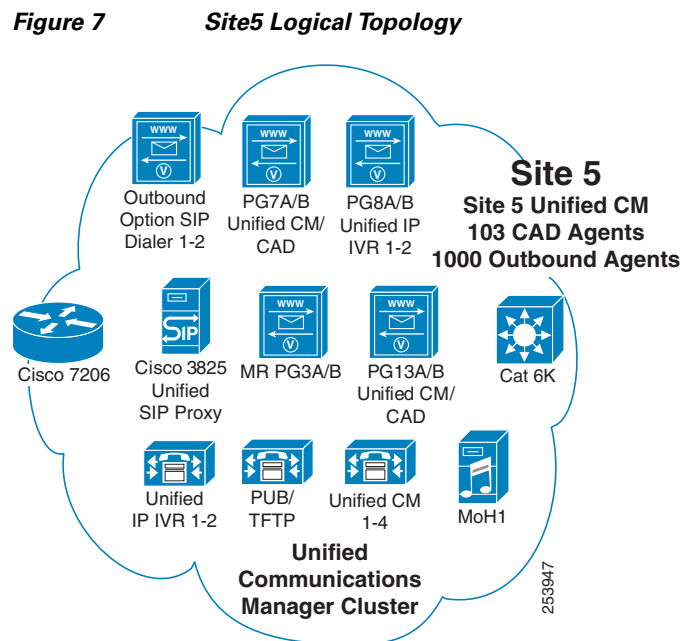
Figure 7 Site5 Logical Topology

WWW
Outbound Option SIP Dialer 1-2

WWW
PG7A/B Unified CM/ CAD

WWW
PG8A/B Unified IP IVR 1-2

Site 5
Site 5 Unified CM
103 CAD Agents
1000 Outbound Agents

Cisco 7206

SIP
Cisco 3825 Unified SIP Proxy

WWW
MR PG3A/B

WWW
PG13A/B Unified CM/ CAD

Cat 6K

Unified IP IVR 1-2

PUB/ TFTP

Unified CM 1-4

MoH1

Unified Communications Manager Cluster

253947